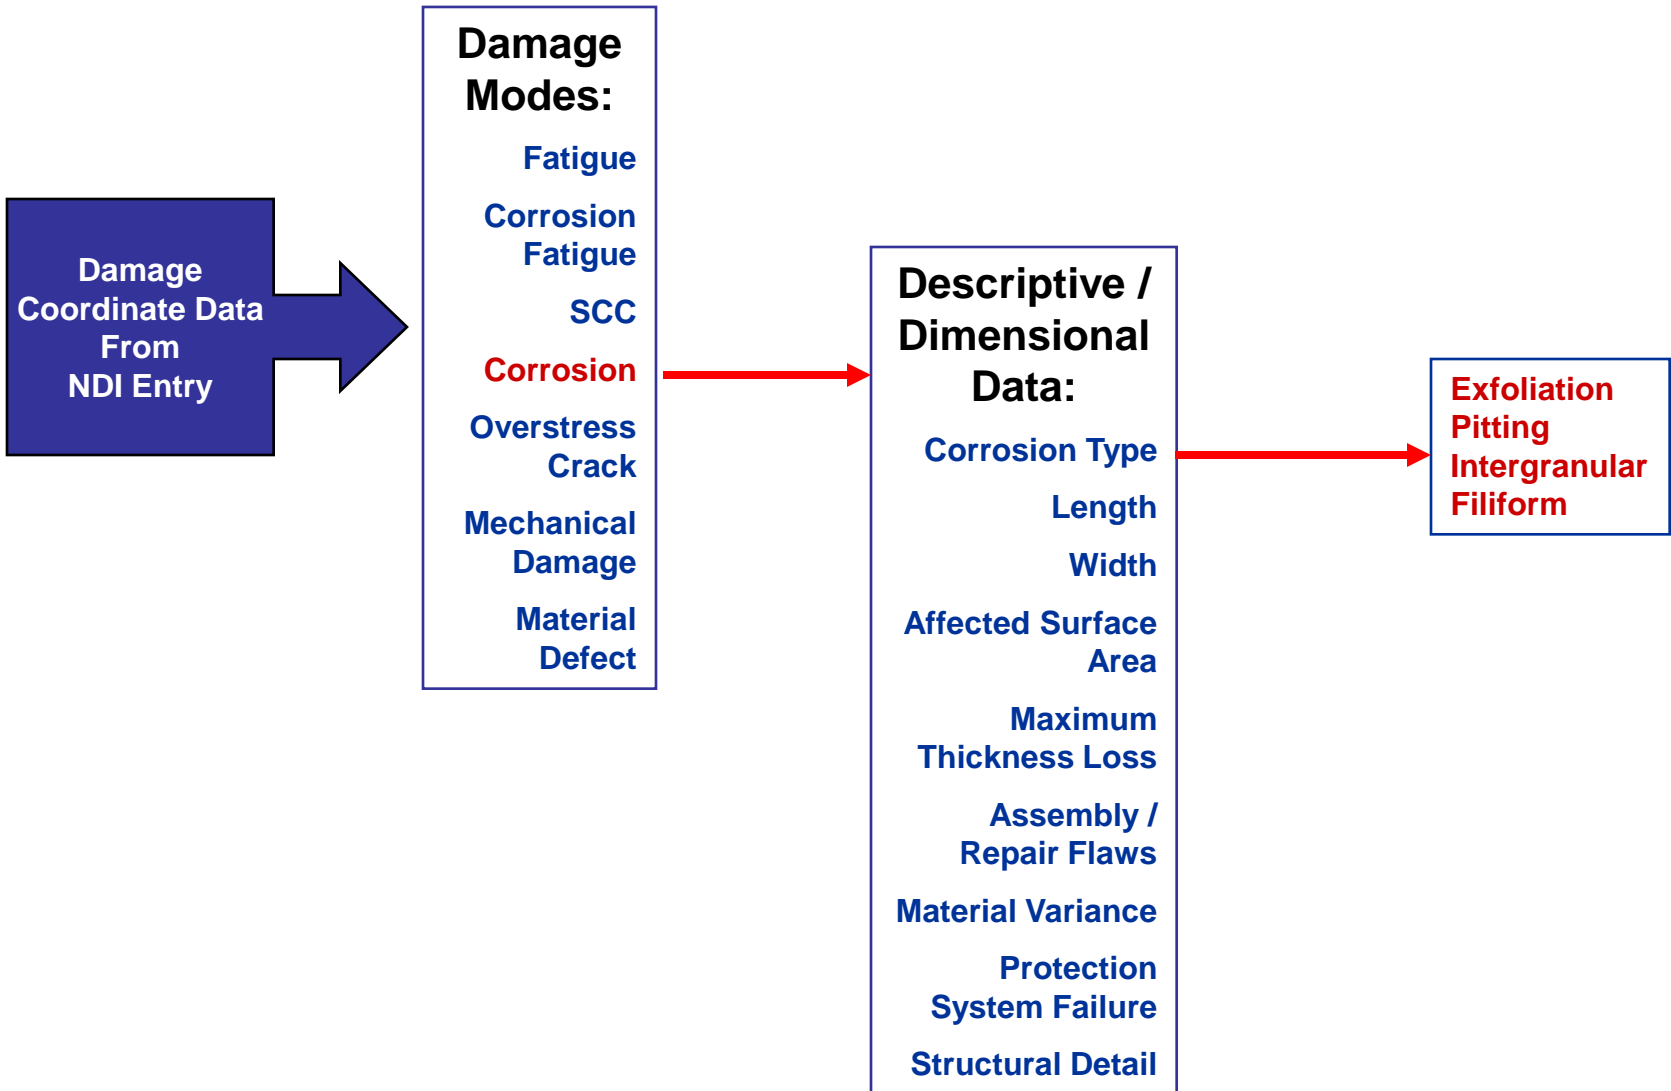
Damage Coordinate Data From NDI Entry

Damage Modes:

Fatigue

Corrosion Fatigue

SCC

Corrosion

Overstress Crack

Mechanical Damage

Material Defect

Descriptive / Dimensional Data:

Corrosion Type

Length

Width

Affected Surface Area

Maximum Thickness Loss

Assembly / Repair Flaws

Material Variance

Protection System Failure

Structural Detail

Exfoliation
Pitting
Intergranular
Filiform